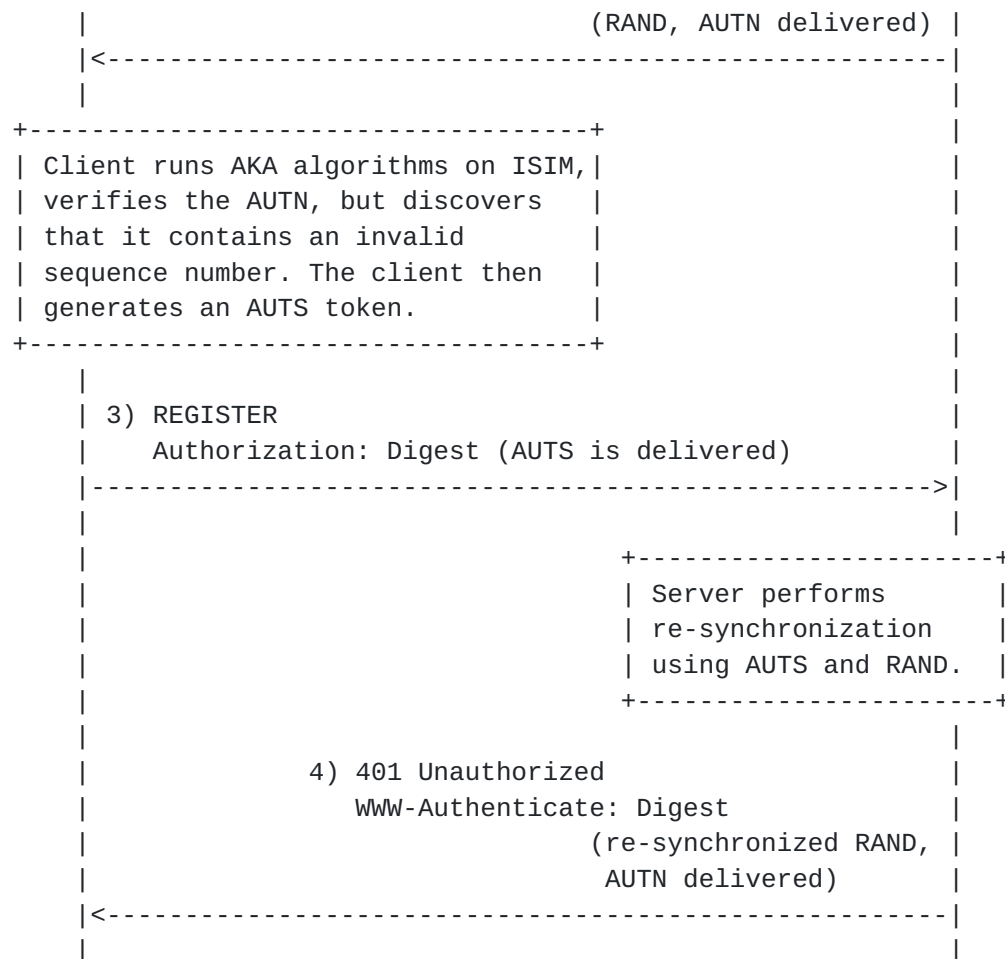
(RAND, AUTN delivered)

Client runs AKA algorithms on ISIM, verifies the AUTN, but discovers that it contains an invalid sequence number. The client then generates an AUTS token.

3) REGISTER
Authorization: Digest (AUTS is delivered)

Server performs re-synchronization using AUTS and RAND.

4) 401 Unauthorized
WWW-Authenticate: Digest
(re-synchronized RAND, AUTN delivered)